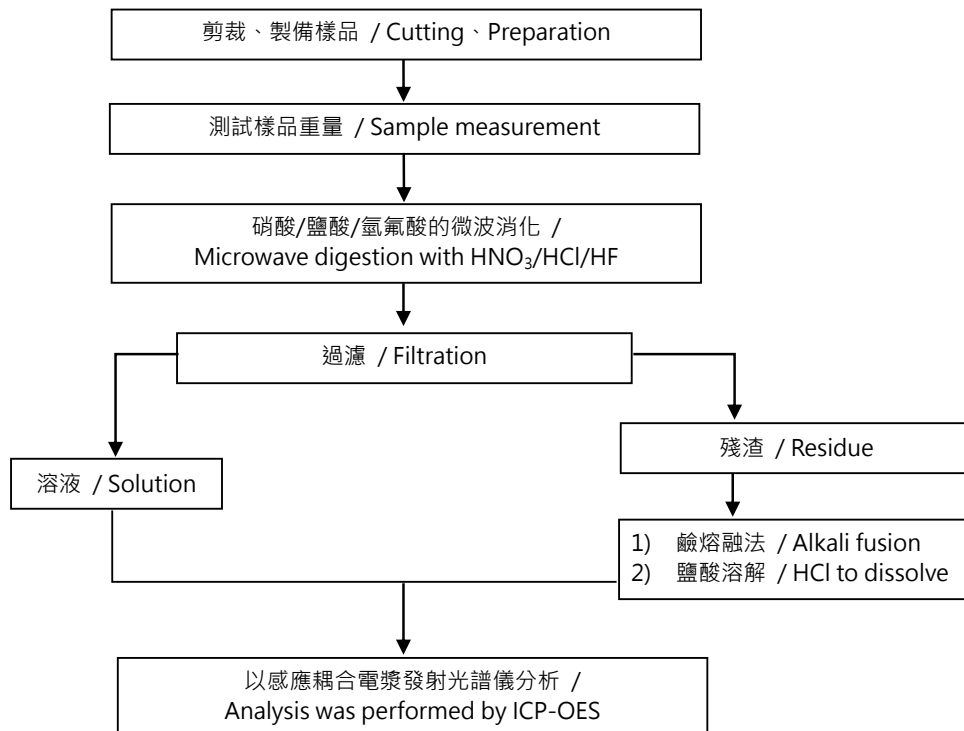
剪裁、製備樣品 / Cutting、Preparation

測試樣品重量 / Sample measurement

硝酸/鹽酸/氫氟酸的微波消化 / Microwave digestion with $HNO_3$/HCl/HF

過濾 / Filtration

殘渣 / Residue

溶液 / Solution

1) 鹼熔融法 / Alkali fusion
2) 鹽酸溶解 / HCl to dissolve

以感應耦合電漿發射光譜儀分析 / Analysis was performed by ICP-OES